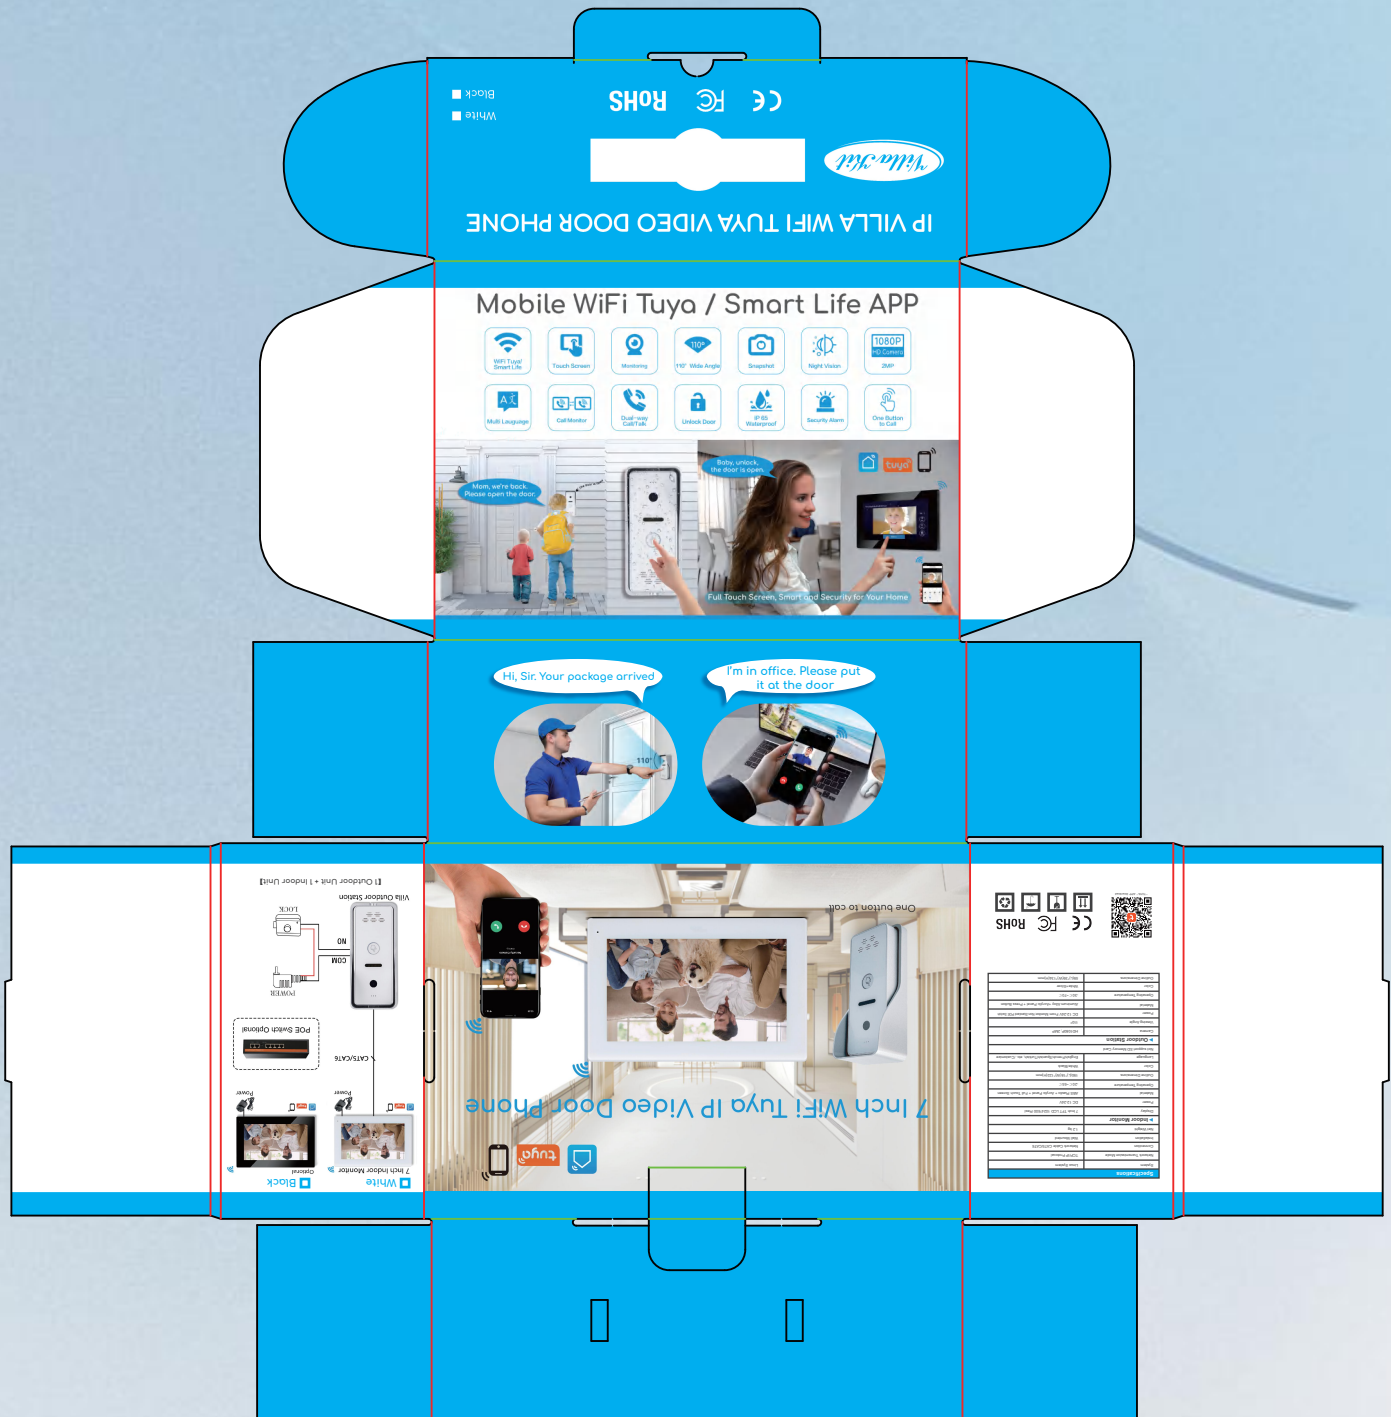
Black
White

RoHS FC CE

Villa Kit

IP VILLA WIFI TUYA VIDEO DOOR PHONE

Mobile WiFi Tuya / Smart Life APP

WiFi Tuya/ Smart Life
Touch Screen
Monitoring
110° Wide Angle
Snapshot
Night Vision
1080P HD Camera 2MP
Multi Language
Call Monitor
Dual-way Call/Talk
Unlock Door
IP 65 Waterproof
Security Alarm
One Button to Call

Mom, we're back. Please open the door.
Baby, unlock, the door is open.
tuya
Full Touch Screen, Smart and Security for Your Home

Hi, Sir. Your package arrived
I'm in office. Please put it at the door

[1 Outdoor Unit + 1 Indoor Unit]
Villa Outdoor Station
LOCK
ON
COM
POWER
CAT5/CAT6
POE Switch Optional
Power
Power
7 Inch Indoor Monitor
Optional
White
Black

One button to call
7 Inch WiFi Tuya IP Video Door Phone
tuya

RoHS FC CE

Specifications
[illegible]